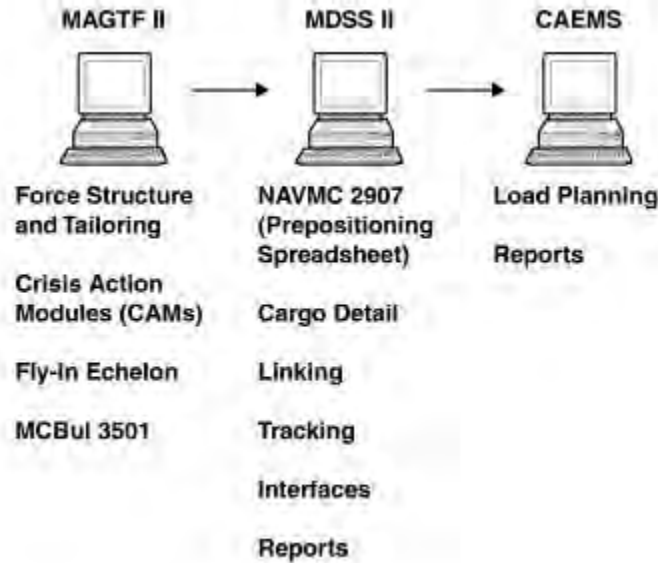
MAGTF II

Force Structure and Tailoring

Crisis Action Modules (CAMs)

Fly-In Echelon

MCBul 3501

MDSS II

NAVMC 2907 (Prepositioning Spreadsheet)

Cargo Detail

Linking

Tracking

Interfaces

Reports

CAEMS

Load Planning

Reports